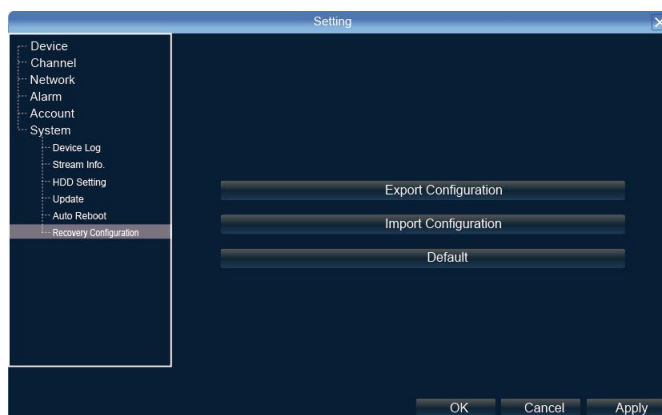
Setting

Device
Channel
Network
Alarm
Account
System
Device Log
Stream Info.
HDD Setting
Update
Auto Reboot
Recovery Configuration

Export Configuration

Import Configuration

Default

OK
Cancel
Apply